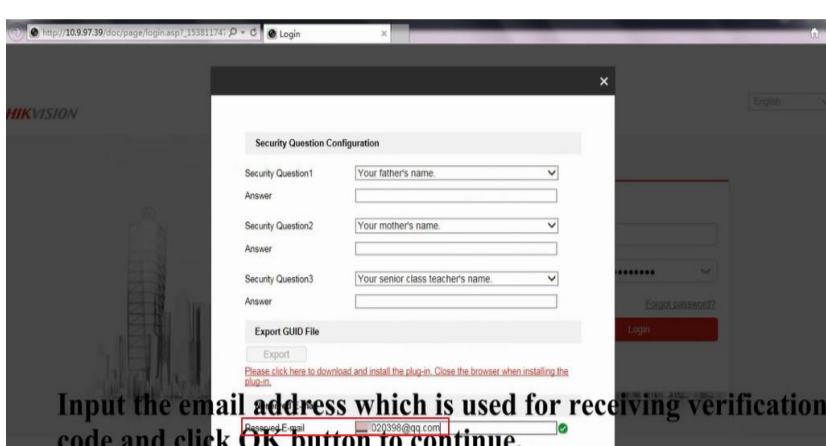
http://10.9.97.39/doc/page/login.asp?_15381174 Login

HIKVISION

English

Security Question Configuration

Security Question1 Your father's name.

Answer

Security Question2 Your mother's name.

Answer

Security Question3 Your senior class teacher's name.

Answer

Forgot password?

Login

Export GUID File

Export

Please click here to download and install the plug-in. Close the browser when installing the plug-in.

Reserved E-mail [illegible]020398@qq.com

Input the email address which is used for receiving verification code and click OK button to continue.